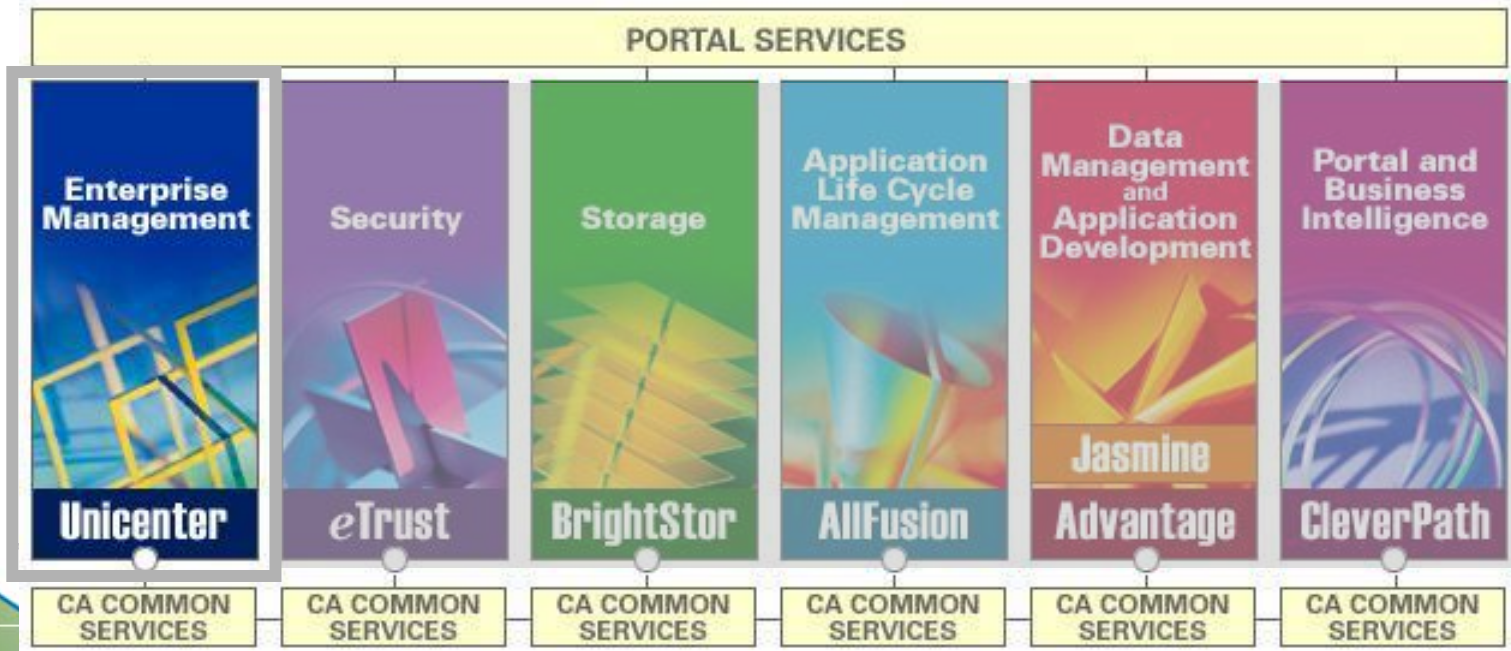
PORTAL SERVICES

Enterprise Management

Unicenter

Security

eTrust

Storage

BrightStor

Application Life Cycle Management

AllFusion

Data Management and Application Development

Jasmine

Advantage

Portal and Business Intelligence

CleverPath

CA COMMON SERVICES

CA COMMON SERVICES

CA COMMON SERVICES

CA COMMON SERVICES

CA COMMON SERVICES

CA COMMON SERVICES